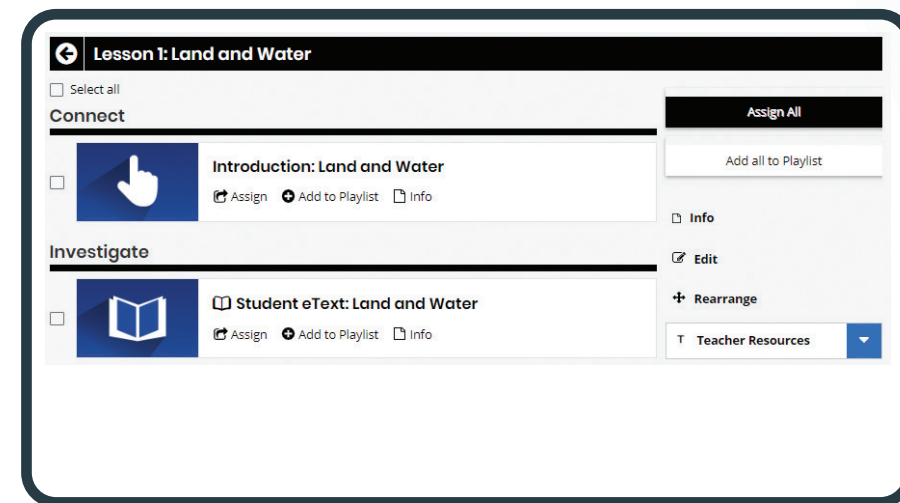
Lesson 1: Land and Water

Select all

Connect

Introduction: Land and Water

Assign Add to Playlist Info

Investigate

Student eText: Land and Water

Assign Add to Playlist Info

Assign All

Add all to Playlist

Info

Edit

Rearrange

T Teacher Resources